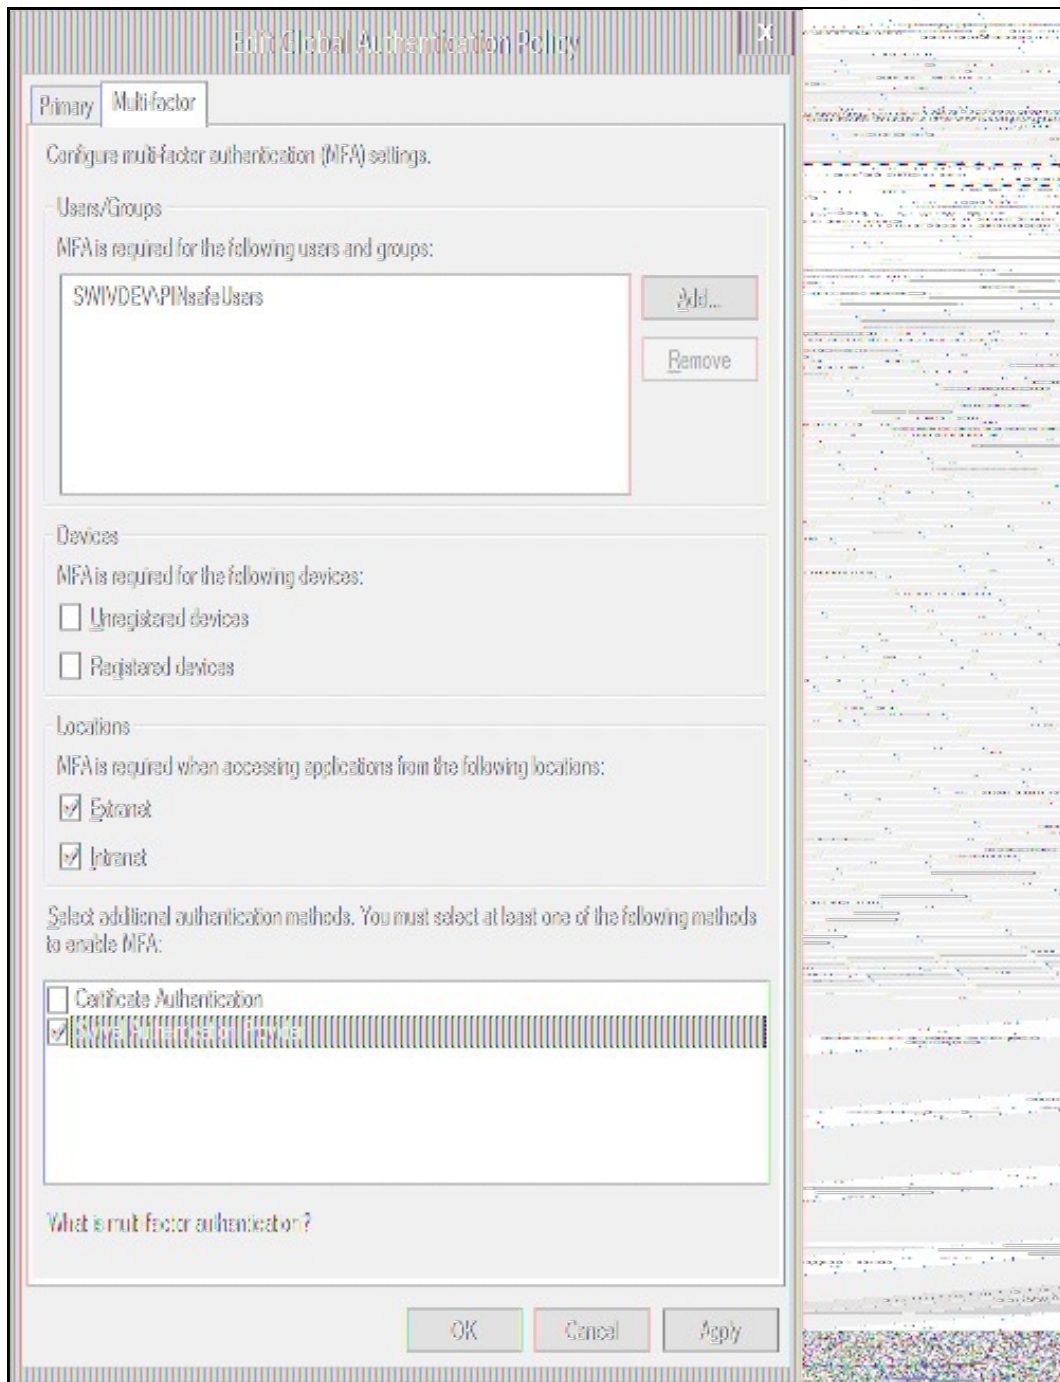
Edit Global Authentication Policy

Primary | Multi-factor

Configure multi-factor authentication (MFA) settings.

Users/Groups

MFA is required for the following users and groups:

SWIVDEV\PINsafe Users

Add...

Remove

Devices

MFA is required for the following devices:

Unregistered devices

Registered devices

Locations

MFA is required when accessing applications from the following locations:

Extranet

Intranet

Select additional authentication methods. You must select at least one of the following methods to enable MFA:

Certificate Authentication

Swivel Authentication Provider

What is multi-factor authentication?

OK | Cancel | Apply